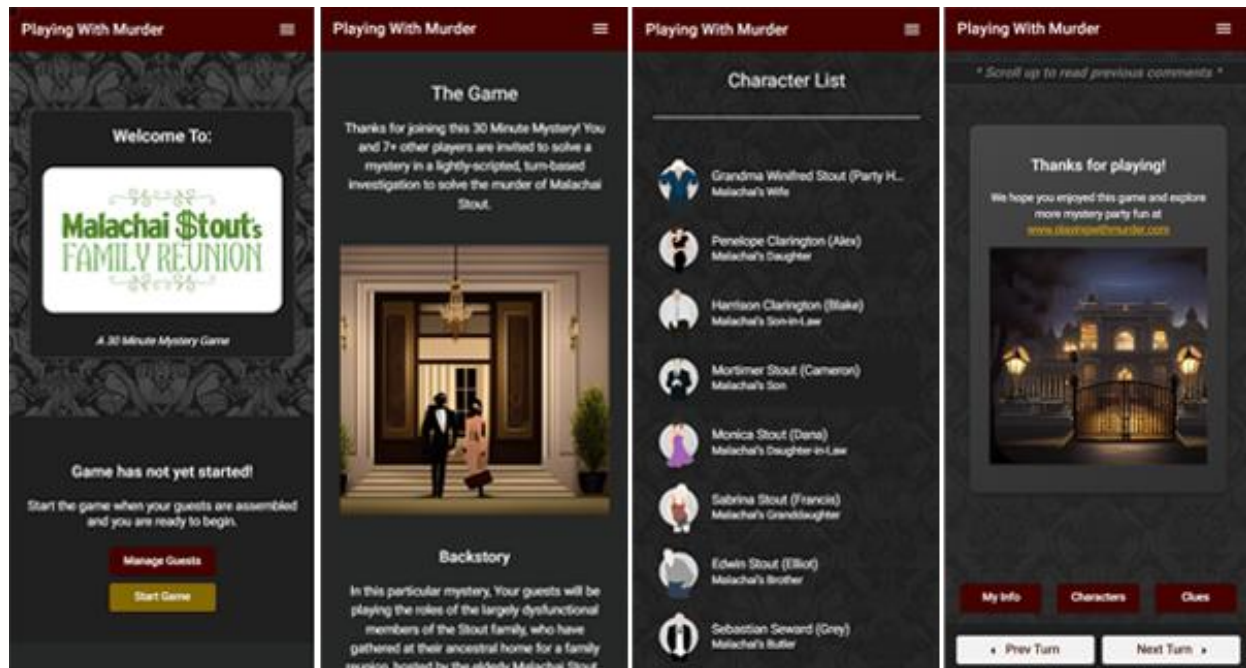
Playing With Murder

Welcome To:

Malachai $tout's FAMILY REUNION

A 30 Minute Mystery Game

Game has not yet started!

Start the game when your guests are assembled and you are ready to begin.

Manage Guests

Start Game

Playing With Murder

The Game

Thanks for joining this 30 Minute Mystery! You and 7+ other players are invited to solve a mystery in a lightly-scripted, turn-based investigation to solve the murder of Malachai Stout.

Backstory

In this particular mystery, Your guests will be playing the roles of the largely dysfunctional members of the Stout family, who have gathered at their ancestral home for a family reunion, hosted by the elderly Malachai Stout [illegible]

Playing With Murder

Character List

Grandma Winifred Stout (Party H...
Malachai's Wife

Penelope Clarington (Alex)
Malachai's Daughter

Harrison Clarington (Blake)
Malachai's Son-in-Law

Mortimer Stout (Cameron)
Malachai's Son

Monica Stout (Dana)
Malachai's Daughter-in-Law

Sabrina Stout (Francis)
Malachai's Granddaughter

Edwin Stout (Elliot)
Malachai's Brother

Sebastian Seward (Grey)
Malachai's Butler

Playing With Murder

* Scroll up to read previous comments *

Thanks for playing!

We hope you enjoyed this game and explore more mystery party fun at www.playingwithmurder.com

My Info

Characters

Clues

◂ Prev Turn

Next Turn ▸